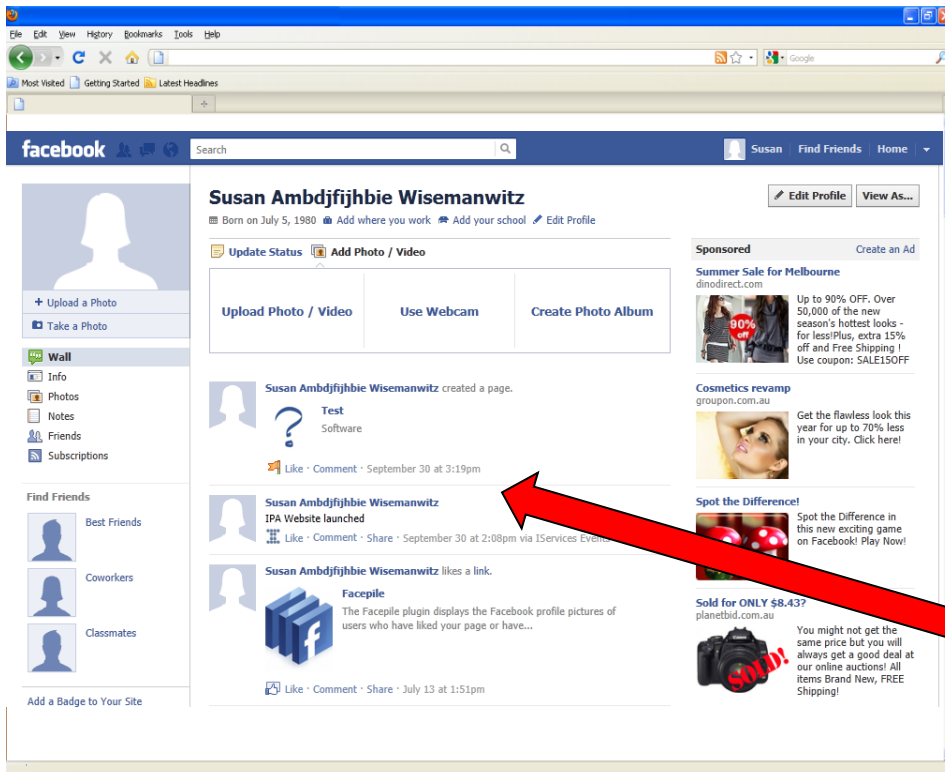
File Edit View History Bookmarks Tools Help

Google

Most Visited Getting Started Latest Headlines

facebook

Search

Susan | Find Friends | Home

Susan Ambdjfijhbie Wisemanwitz

Born on July 5, 1980 · Add where you work · Add your school · Edit Profile

Edit Profile | View As...

Update Status | Add Photo / Video

Upload Photo / Video | Use Webcam | Create Photo Album

+ Upload a Photo
Take a Photo

Wall
Info
Photos
Notes
Friends
Subscriptions

Find Friends

Best Friends
Coworkers
Classmates

Add a Badge to Your Site

Susan Ambdjfijhbie Wisemanwitz created a page.
Test
Software
Like · Comment · September 30 at 3:19pm

Susan Ambdjfijhbie Wisemanwitz
IPA Website launched
Like · Comment · Share · September 30 at 2:08pm via IServices Events

Susan Ambdjfijhbie Wisemanwitz likes a link.
Facepile
The Facepile plugin displays the Facebook profile pictures of users who have liked your page or have...
Like · Comment · Share · July 13 at 1:51pm

Sponsored | Create an Ad

Summer Sale for Melbourne
dinodirect.com
90% off
Up to 90% OFF. Over 50,000 of the new season's hottest looks - for less!Plus, extra 15% off and Free Shipping ! Use coupon: SALE15OFF

Cosmetics revamp
groupon.com.au
Get the flawless look this year for up to 70% less in your city. Click here!

Spot the Difference!
Spot the Difference in this new exciting game on Facebook! Play Now!

Sold for ONLY $8.43?
planetbid.com.au
SOLD!
You might not get the same price but you will always get a good deal at our online auctions! All items Brand New, FREE Shipping!